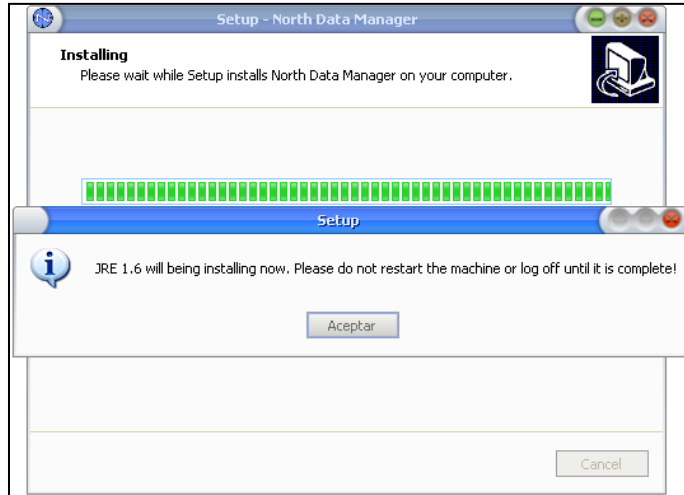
Setup - North Data Manager

Installing
Please wait while Setup installs North Data Manager on your computer.

Setup

JRE 1.6 will being installing now. Please do not restart the machine or log off until it is complete!

Aceptar

Cancel